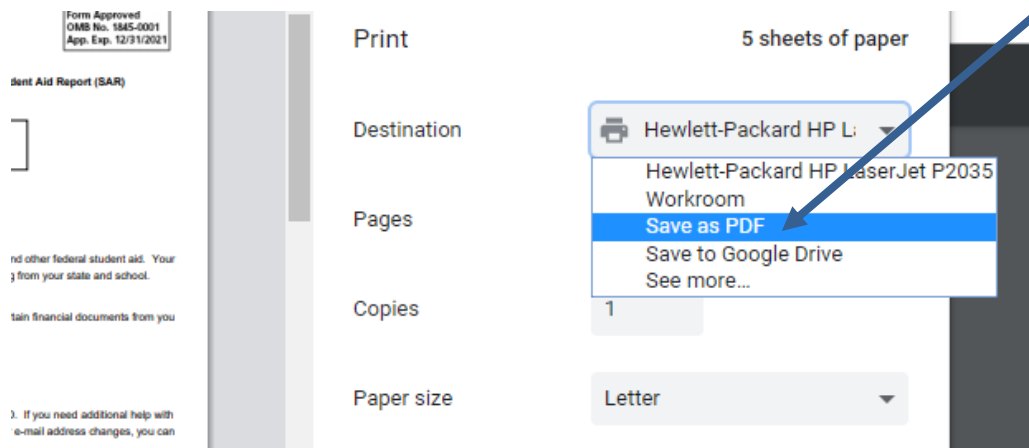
Form Approved
OMB No. 1845-0001
App. Exp. 12/31/2021

dent Aid Report (SAR)

nd other federal student aid. Your
g from your state and school.

tain financial documents from you

). If you need additional help with
e-mail address changes, you can

Print

5 sheets of paper

Destination

Hewlett-Packard HP La

Hewlett-Packard HP LaserJet P2035
Workroom
Save as PDF
Save to Google Drive
See more...

Pages

Copies

1

Paper size

Letter